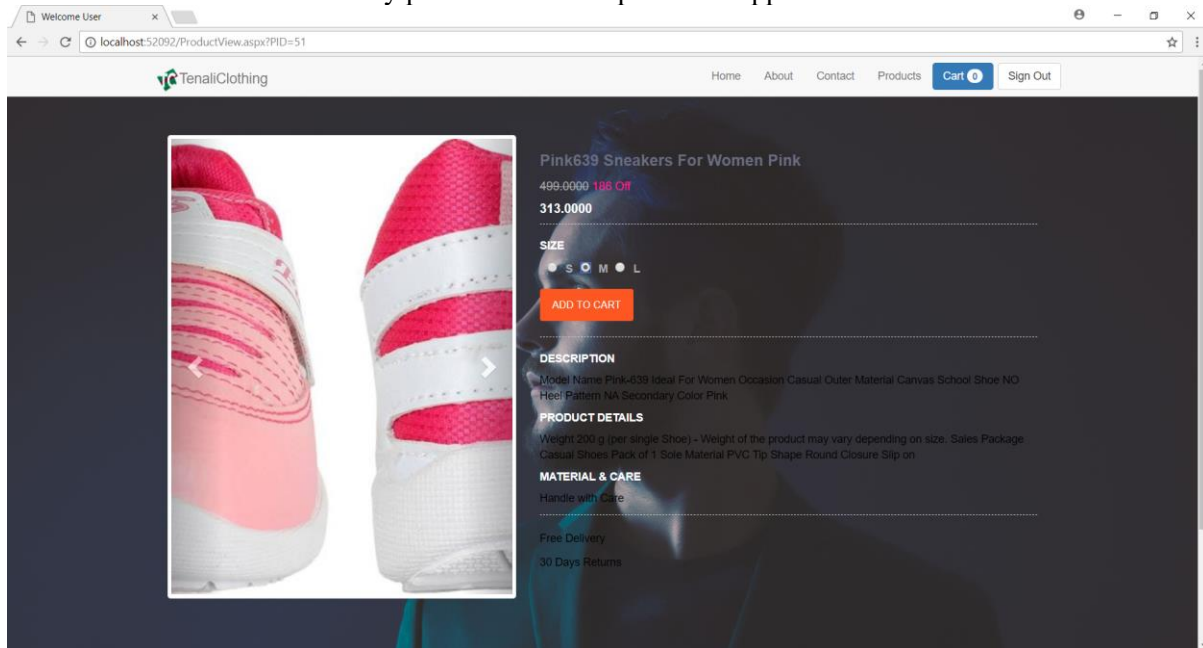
Welcome User

localhost:52092/ProductView.aspx?PID=51

TenaliClothing

Home About Contact Products Cart 0 Sign Out

Pink639 Sneakers For Women Pink

~~499.0000~~ 186 Off

313.0000

SIZE

S M L

ADD TO CART

DESCRIPTION

Model Name Pink-639 Ideal For Women Occasion Casual Outer Material Canvas School Shoe NO Heel Pattern NA Secondary Color Pink

PRODUCT DETAILS

Weight 200 g (per single Shoe) - Weight of the product may vary depending on size. Sales Package Casual Shoes Pack of 1 Sole Material PVC Tip Shape Round Closure Slip on

MATERIAL & CARE

Handle with Care

Free Delivery

30 Days Returns